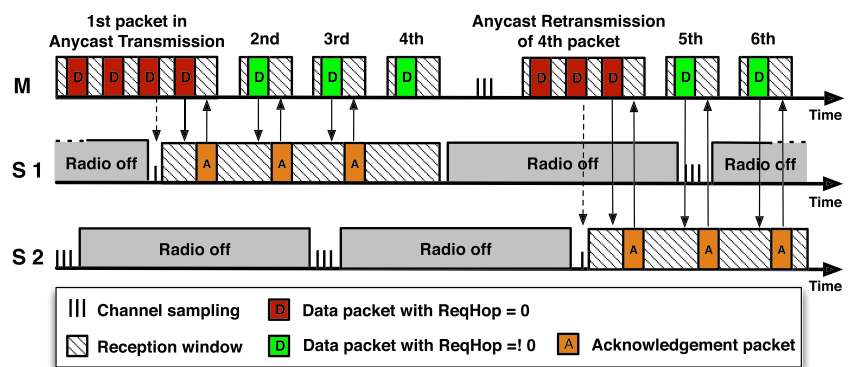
1st packet in Anycast Transmission

2nd

3rd

4th

Anycast Retransmission of 4th packet

5th

6th

M

D D D D

D

D

D

D D D

D

D

Time

S 1

Radio off

A

A

A

Radio off

Radio off

Time

S 2

Radio off

Radio off

A

A

A

Time

Channel sampling

D Data packet with ReqHop = 0

Reception window

D Data packet with ReqHop =! 0

A Acknowledgement packet